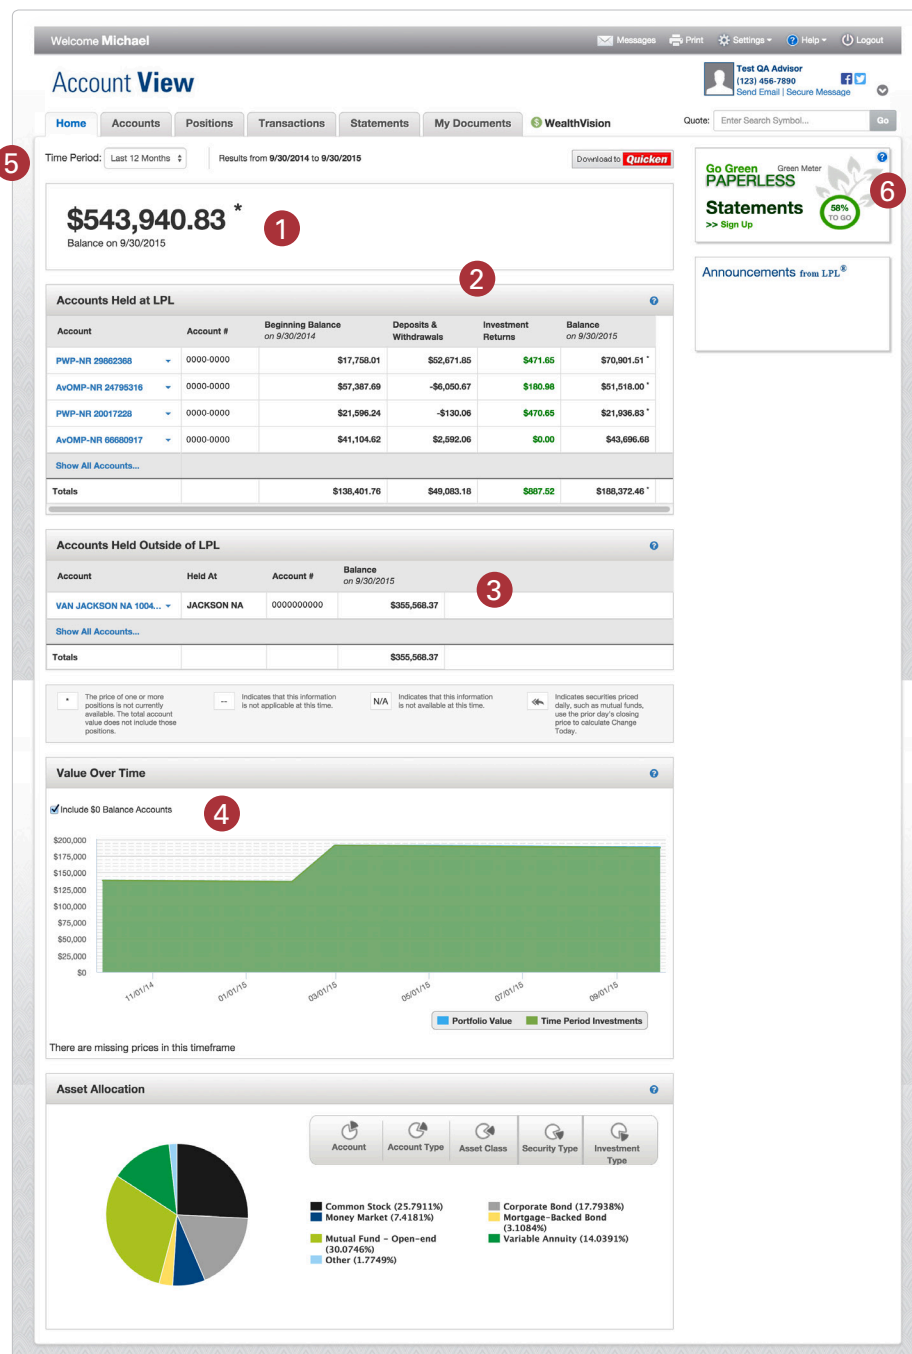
Welcome Michael

Messages Print Settings Help Logout

Account View

Test QA Advisor
(123) 456-7890
Send Email | Secure Message

Home Accounts Positions Transactions Statements My Documents WealthVision

Quote: Enter Search Symbol... Go

5

Time Period: Last 12 Months

Results from 9/30/2014 to 9/30/2015

Download to Quicken

$543,940.83 *
Balance on 9/30/2015

1

2

Accounts Held at LPL

| Account | Account # | Beginning Balance on 9/30/2014 | Deposits & Withdrawals | Investment Returns | Balance on 9/30/2015 |
|---|---|---|---|---|---|
| PWP-NR 29862368 | 0000-0000 | $17,758.01 | $52,671.85 | $471.65 | $70,901.51 * |
| AvOMP-NR 24795316 | 0000-0000 | $57,387.69 | -$6,050.67 | $180.98 | $51,518.00 * |
| PWP-NR 20017228 | 0000-0000 | $21,596.24 | -$130.06 | $470.65 | $21,936.83 * |
| AvOMP-NR 66680917 | 0000-0000 | $41,104.62 | $2,592.06 | $0.00 | $43,696.68 |
| Show All Accounts... | | | | | |
| Totals | | $138,401.76 | $49,083.18 | $887.52 | $188,372.46 * |

Accounts Held Outside of LPL

| Account | Held At | Account # | Balance on 9/30/2015 |
|---|---|---|---|
| VAN JACKSON NA 1004... | JACKSON NA | 0000000000 | $355,568.37 |
| Show All Accounts... | | | |
| Totals | | | $355,568.37 |

3

* The price of one or more positions is not currently available. The total account value does not include those positions.

-- Indicates that this information is not applicable at this time.

N/A Indicates that this information is not available at this time.

Indicates securities priced daily, such as mutual funds, use the prior day's closing price to calculate Change Today.

Value Over Time

Include $0 Balance Accounts

4

$200,000
$175,000
$150,000
$125,000
$100,000
$75,000
$50,000
$25,000
$0

11/01/14 01/01/15 03/01/15 05/01/15 07/01/15 09/01/15

Portfolio Value Time Period Investments

There are missing prices in this timeframe

Asset Allocation

Account Account Type Asset Class Security Type Investment Type

Common Stock (25.7911%)
Money Market (7.4181%)
Mutual Fund - Open-end (30.0746%)
Other (1.7749%)
Corporate Bond (17.7938%)
Mortgage-Backed Bond (3.1084%)
Variable Annuity (14.0391%)

Go Green PAPERLESS Statements
Green Meter
58% TO GO
>> Sign Up

6

Announcements from LPL®